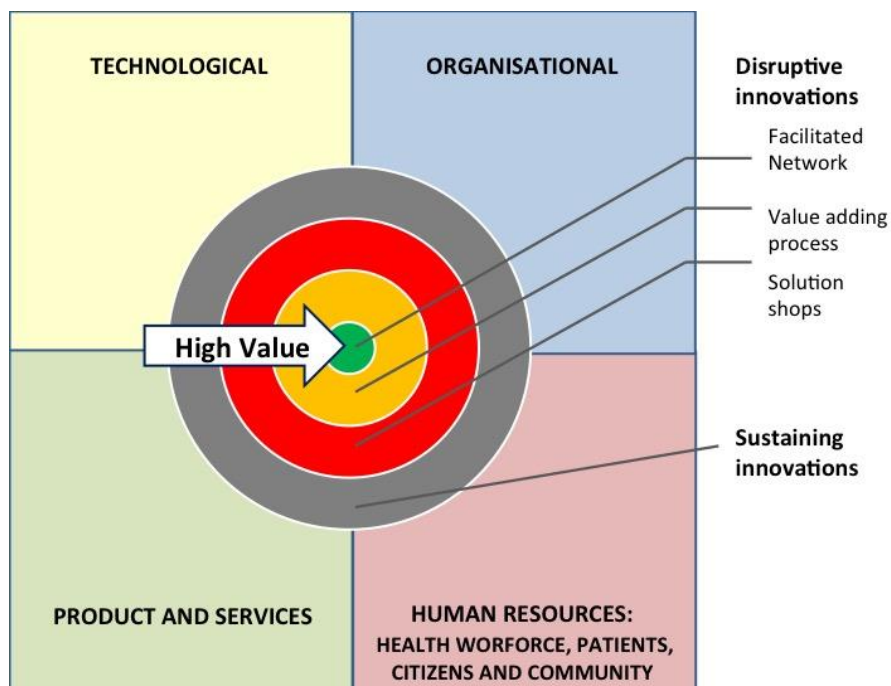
TECHNOLOGICAL

ORGANISATIONAL

Disruptive innovations

Facilitated Network

Value adding process

Solution shops

High Value

Sustaining innovations

PRODUCT AND SERVICES

HUMAN RESOURCES:
HEALTH WORFORCE, PATIENTS, CITIZENS AND COMMUNITY